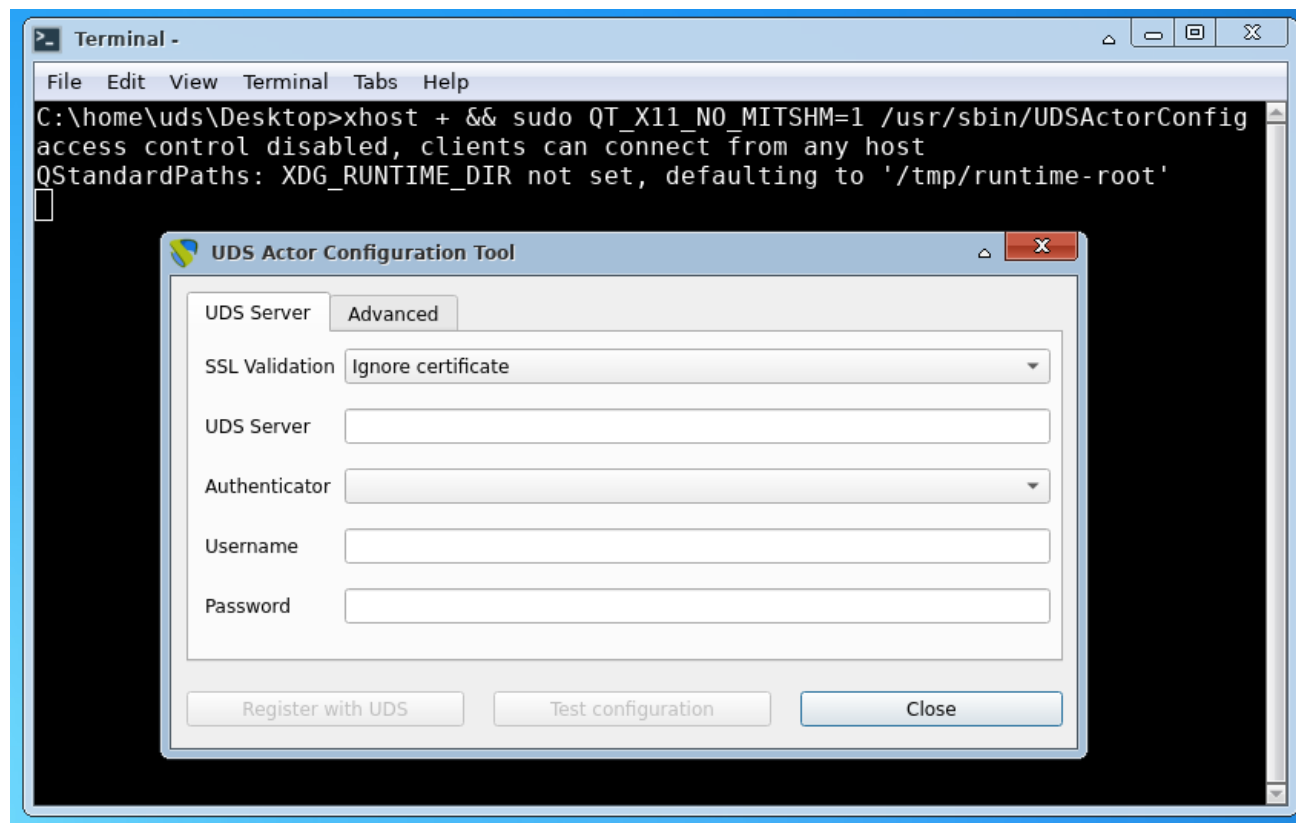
Terminal -

File Edit View Terminal Tabs Help

C:\home\uds\Desktop>xhost + && sudo QT_X11_NO_MITSHM=1 /usr/sbin/UDSActorConfig
access control disabled, clients can connect from any host
QStandardPaths: XDG_RUNTIME_DIR not set, defaulting to '/tmp/runtime-root'

UDS Actor Configuration Tool

UDS Server | Advanced

SSL Validation Ignore certificate

UDS Server

Authenticator

Username

Password

Register with UDS | Test configuration | Close